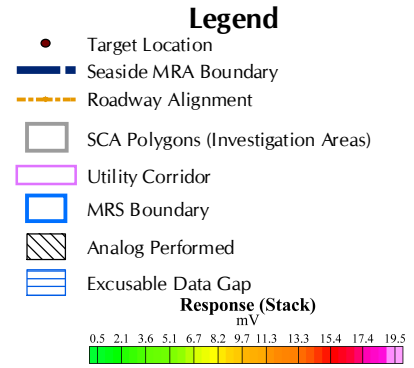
Legend

Target Location

Seaside MRA Boundary

Roadway Alignment

SCA Polygons (Investigation Areas)

Utility Corridor

MRS Boundary

Analog Performed

Excusable Data Gap

Response (Stack)
mV

0.5 2.1 3.6 5.1 6.7 8.2 9.7 11.3 13.3 15.4 17.4 19.5